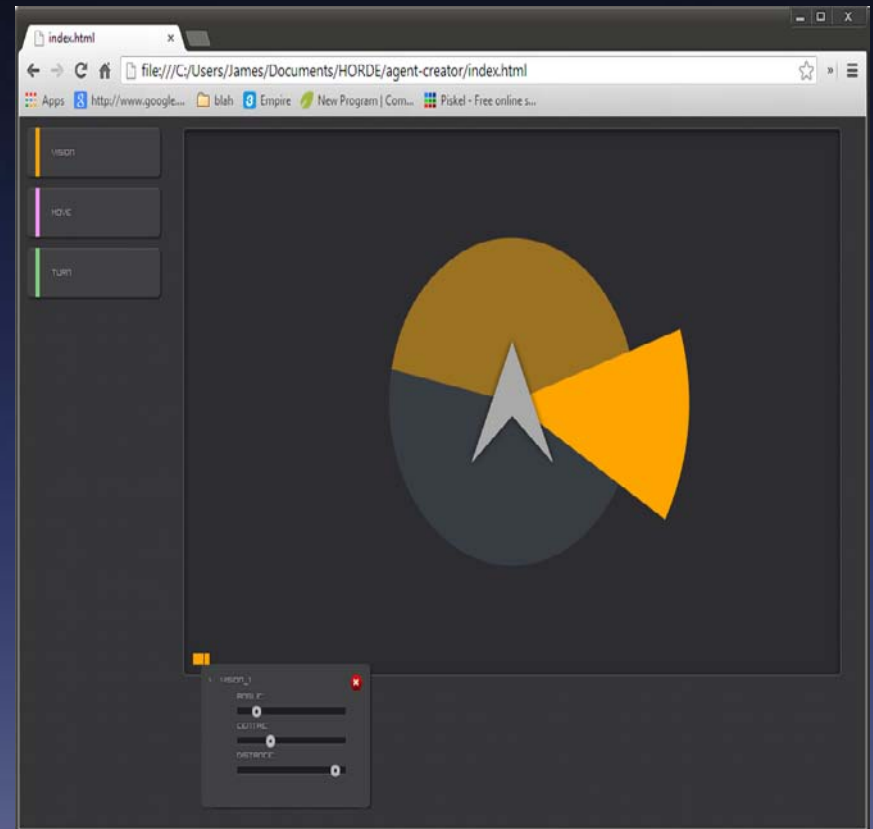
index.html
×
file:///C:/Users/James/Documents/HORDE/agent-creator/index.html
Apps
http://www.google...
blah
Empire
New Program | Com...
Piskel - Free online s...
VISION
MOVE
TURN
VISION_1
ANGLE
CENTRAL
DISTANCE